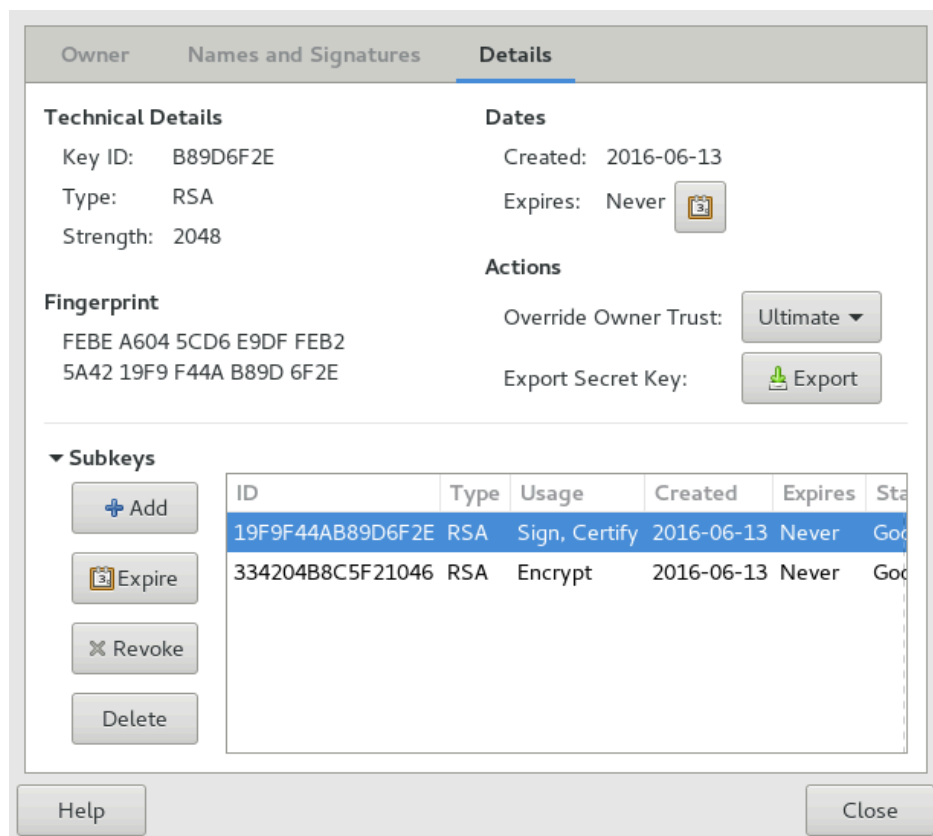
Owner Names and Signatures Details

Technical Details

Key ID: B89D6F2E

Type: RSA

Strength: 2048

Fingerprint

FEBE A604 5CD6 E9DF FEB2
5A42 19F9 F44A B89D 6F2E

Dates

Created: 2016-06-13

Expires: Never

Actions

Override Owner Trust: Ultimate

Export Secret Key: Export

Subkeys

Add

Expire

Revoke

Delete

| ID | Type | Usage | Created | Expires | Sta |
|---|---|---|---|---|---|
| 19F9F44AB89D6F2E | RSA | Sign, Certify | 2016-06-13 | Never | Goc |
| 334204B8C5F21046 | RSA | Encrypt | 2016-06-13 | Never | Goc |

Help

Close